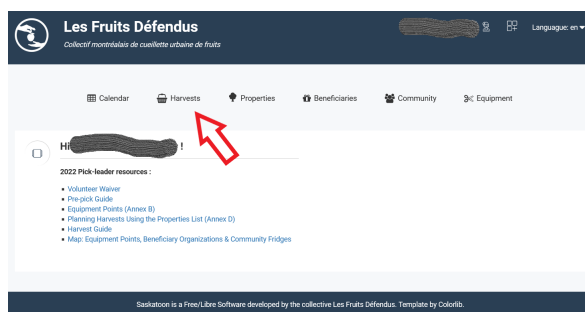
Les Fruits Défendus
Collectif montréalais de cueillette urbaine de fruits

Language: en

Calendar Harvests Properties Beneficiaries Community Equipment

Hi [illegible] !

2022 Pick-leader resources :

- Volunteer Waiver
- Pre-pick Guide
- Equipment Points (Annex B)
- Planning Harvests Using the Properties List (Annex D)
- Harvest Guide
- Map: Equipment Points, Beneficiary Organizations & Community Fridges

Saskatoon is a Free/Libre Software developed by the collective Les Fruits Défendus. Template by Colorlib.